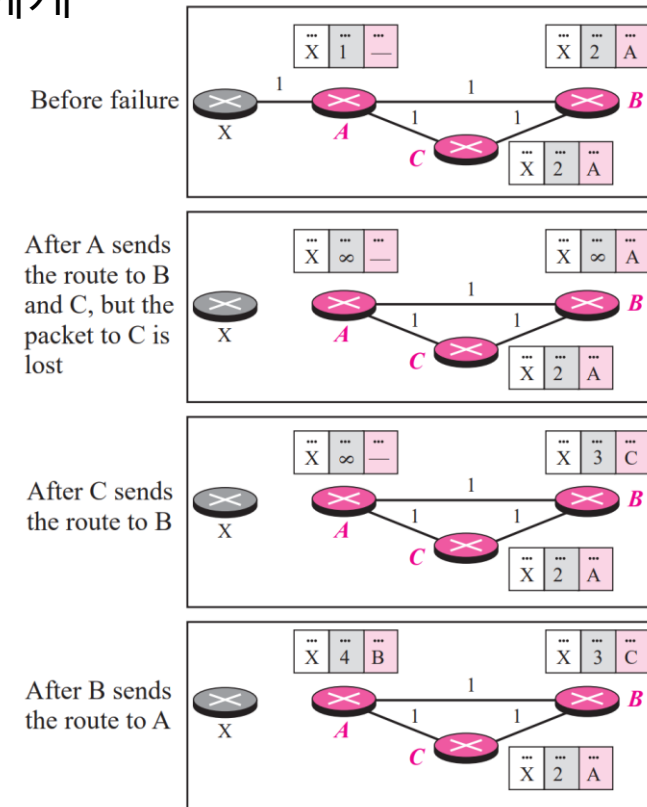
Before failure

| ... | ... | ... |
|---|---|---|
| X | 1 | — |

| ... | ... | ... |
|---|---|---|
| X | 2 | A |

1 1 1 1

X A B C

| ... | ... | ... |
|---|---|---|
| X | 2 | A |

After A sends the route to B and C, but the packet to C is lost

| ... | ... | ... |
|---|---|---|
| X | $\infty$ | — |

| ... | ... | ... |
|---|---|---|
| X | $\infty$ | A |

1 1 1

X A B C

| ... | ... | ... |
|---|---|---|
| X | 2 | A |

After C sends the route to B

| ... | ... | ... |
|---|---|---|
| X | $\infty$ | — |

| ... | ... | ... |
|---|---|---|
| X | 3 | C |

1 1 1

X A B C

| ... | ... | ... |
|---|---|---|
| X | 2 | A |

After B sends the route to A

| ... | ... | ... |
|---|---|---|
| X | 4 | B |

| ... | ... | ... |
|---|---|---|
| X | 3 | C |

1 1 1

X A B C

| ... | ... | ... |
|---|---|---|
| X | 2 | A |